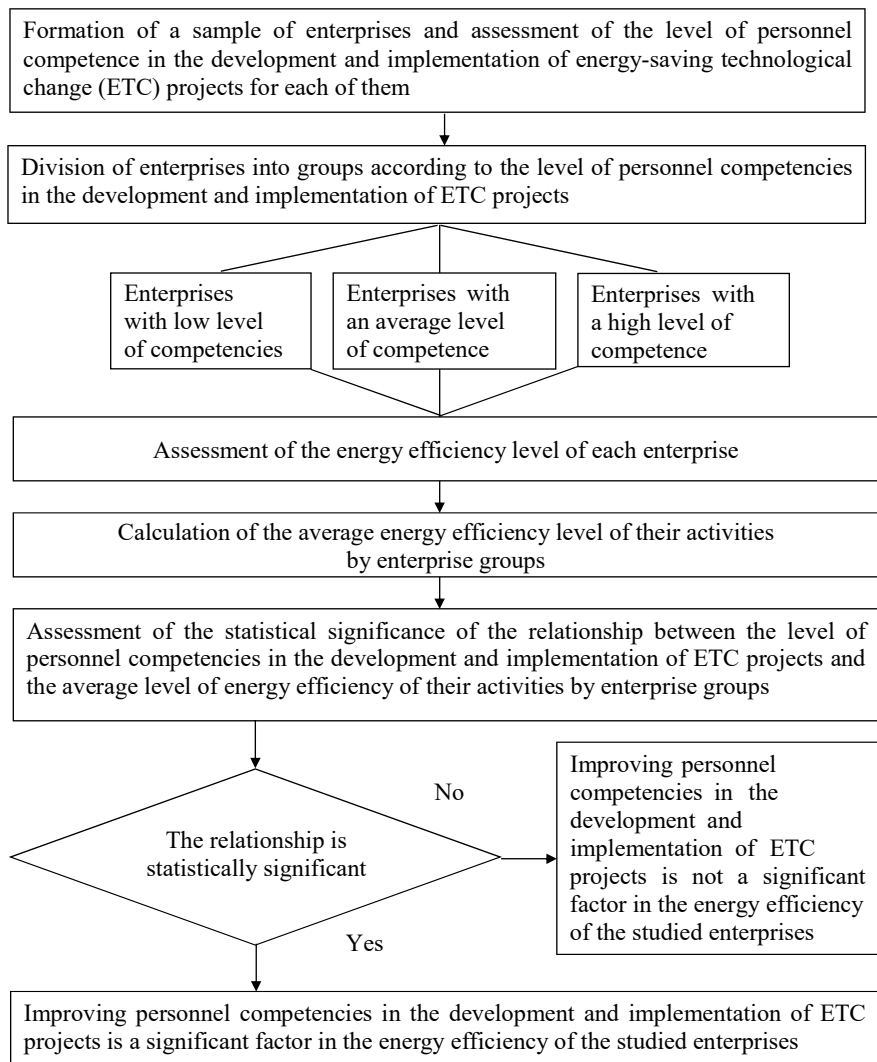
Formation of a sample of enterprises and assessment of the level of personnel competence in the development and implementation of energy-saving technological change (ETC) projects for each of them

Division of enterprises into groups according to the level of personnel competencies in the development and implementation of ETC projects

Enterprises with low level of competencies

Enterprises with an average level of competence

Enterprises with a high level of competence

Assessment of the energy efficiency level of each enterprise

Calculation of the average energy efficiency level of their activities by enterprise groups

Assessment of the statistical significance of the relationship between the level of personnel competencies in the development and implementation of ETC projects and the average level of energy efficiency of their activities by enterprise groups

The relationship is statistically significant

No

Improving personnel competencies in the development and implementation of ETC projects is not a significant factor in the energy efficiency of the studied enterprises

Yes

Improving personnel competencies in the development and implementation of ETC projects is a significant factor in the energy efficiency of the studied enterprises